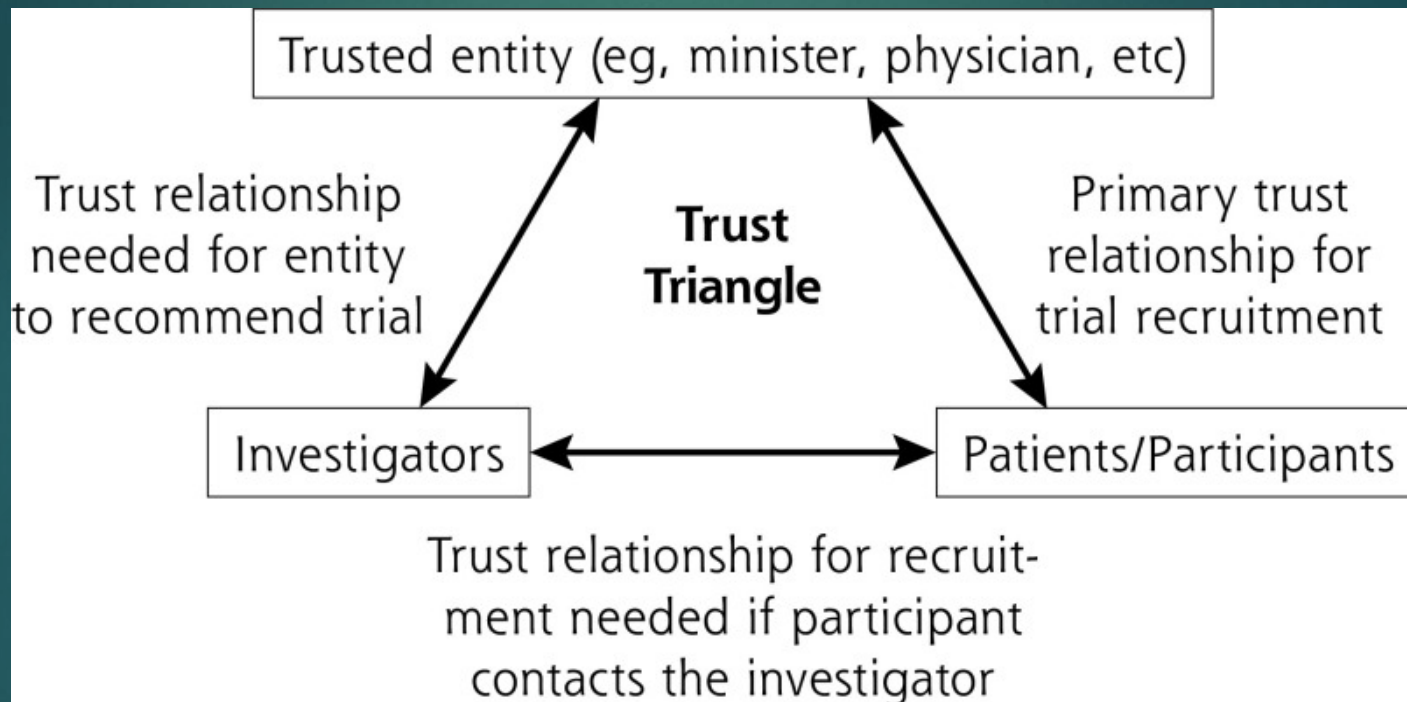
Trusted entity (eg, minister, physician, etc)

Trust relationship needed for entity to recommend trial

Trust Triangle

Primary trust relationship for trial recruitment

Investigators

Patients/Participants

Trust relationship for recruitment needed if participant contacts the investigator